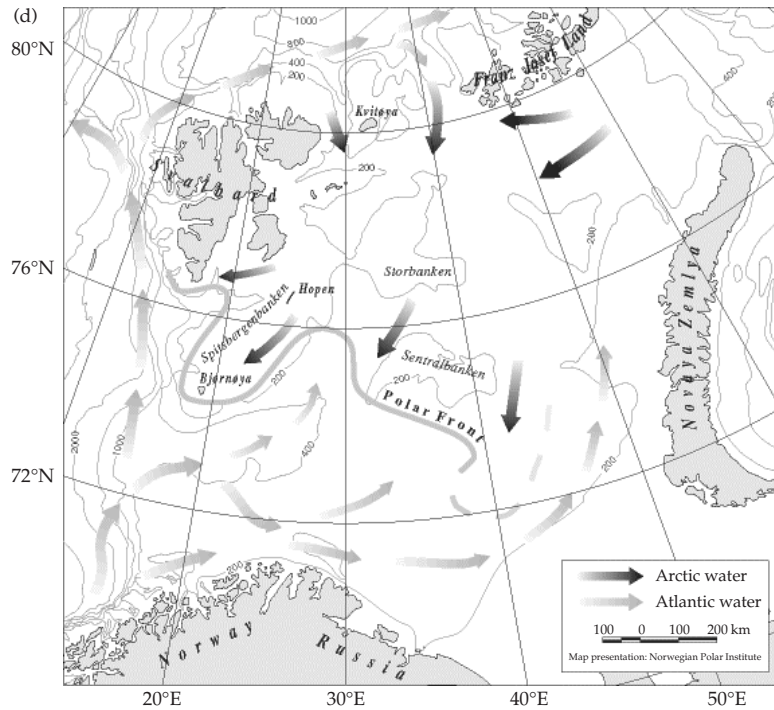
(d)

80°N

76°N

72°N

1000
800
400
200

Franz Josef Land

Kvitøya

Svalbard

200

400

200

Storbanken

Hopen

Spitsbergenbanken

Bjørnøya

200

Sentralbanken

200

Polar Front

400

2000

1000

200

Novaya Zemlya

200

200

Norway

Russia

Arctic water

Atlantic water

100 0 100 200 km

Map presentation: Norwegian Polar Institute

20°E

30°E

40°E

50°E